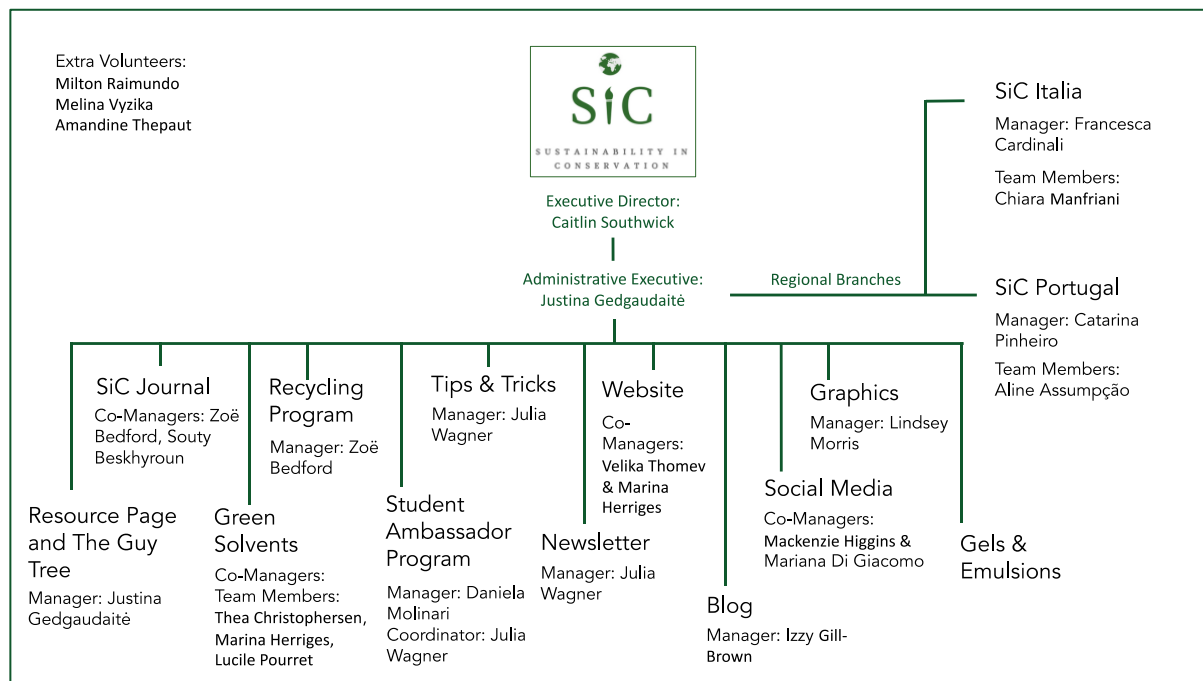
Extra Volunteers:
Milton Raimundo
Melina Vyzika
Amandine Thepaut

SiC
SUSTAINABILITY IN CONSERVATION

Executive Director: Caitlin Southwick

Administrative Executive: Justina Gedgaudaitė

Regional Branches

SiC Italia
Manager: Francesca Cardinali
Team Members: Chiara Manfriani

SiC Portugal
Manager: Catarina Pinheiro
Team Members: Aline Assumpção

SiC Journal
Co-Managers: Zoë Bedford, Souty Beskhyroun

Recycling Program
Manager: Zoë Bedford

Tips & Tricks
Manager: Julia Wagner

Website
Co-Managers: Velika Thomev & Marina Herriges

Graphics
Manager: Lindsey Morris

Resource Page and The Guy Tree
Manager: Justina Gedgaudaitė

Green Solvents
Co-Managers:
Team Members: Thea Christophersen, Marina Herriges, Lucile Pourret

Student Ambassador Program
Manager: Daniela Molinari
Coordinator: Julia Wagner

Newsletter
Manager: Julia Wagner

Blog
Manager: Izzy Gill-Brown

Social Media
Co-Managers: Mackenzie Higgins & Mariana Di Giacomo

Gels & Emulsions